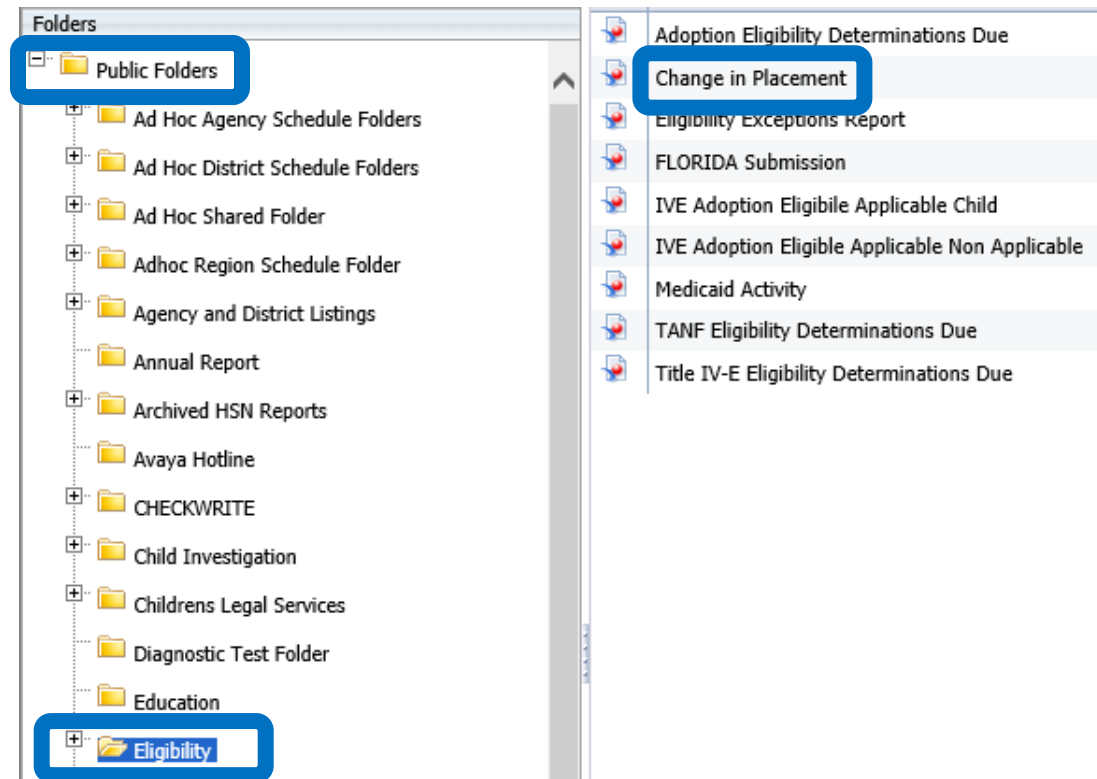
Folders

Public Folders

Ad Hoc Agency Schedule Folders

Ad Hoc District Schedule Folders

Ad Hoc Shared Folder

Adhoc Region Schedule Folder

Agency and District Listings

Annual Report

Archived HSN Reports

Avaya Hotline

CHECKWRITE

Child Investigation

Childrens Legal Services

Diagnostic Test Folder

Education

Eligibility

Adoption Eligibility Determinations Due

Change in Placement

Eligibility Exceptions Report

FLORIDA Submission

IVE Adoption Eligibile Applicable Child

IVE Adoption Eligible Applicable Non Applicable

Medicaid Activity

TANF Eligibility Determinations Due

Title IV-E Eligibility Determinations Due